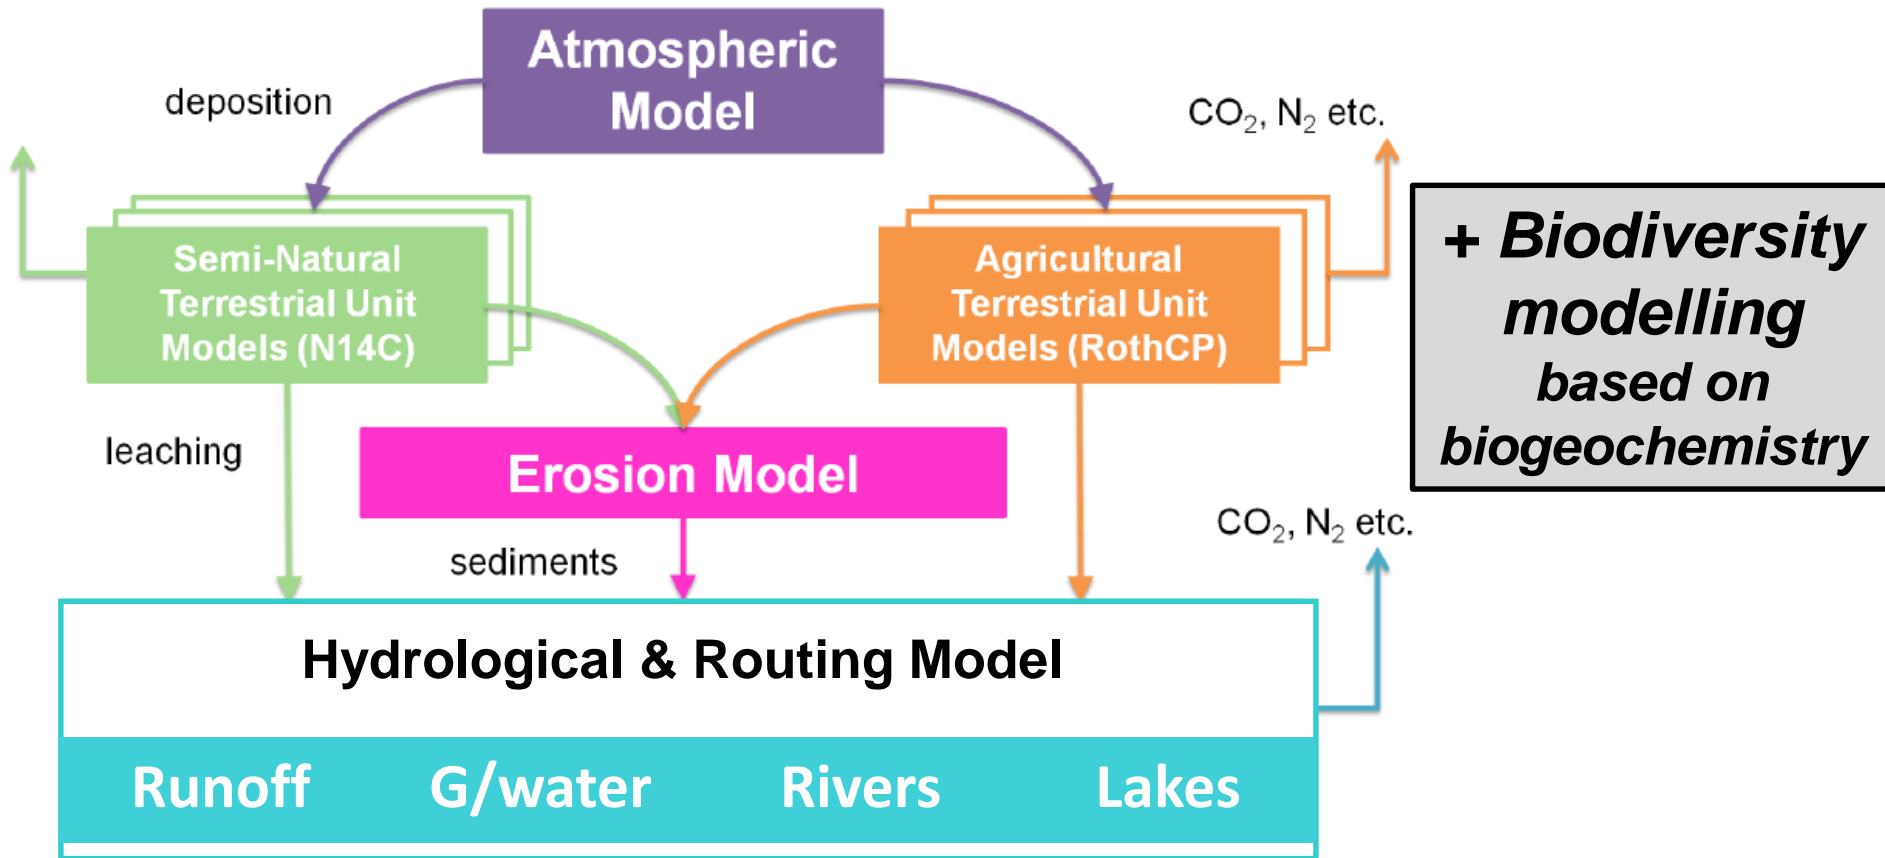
Atmospheric Model

deposition

$CO_2$, $N_2$ etc.

Semi-Natural Terrestrial Unit Models (N14C)

Agricultural Terrestrial Unit Models (RothCP)

+ Biodiversity modelling based on biogeochemistry

leaching

Erosion Model

$CO_2$, $N_2$ etc.

sediments

Hydrological & Routing Model

Runoff G/water Rivers Lakes